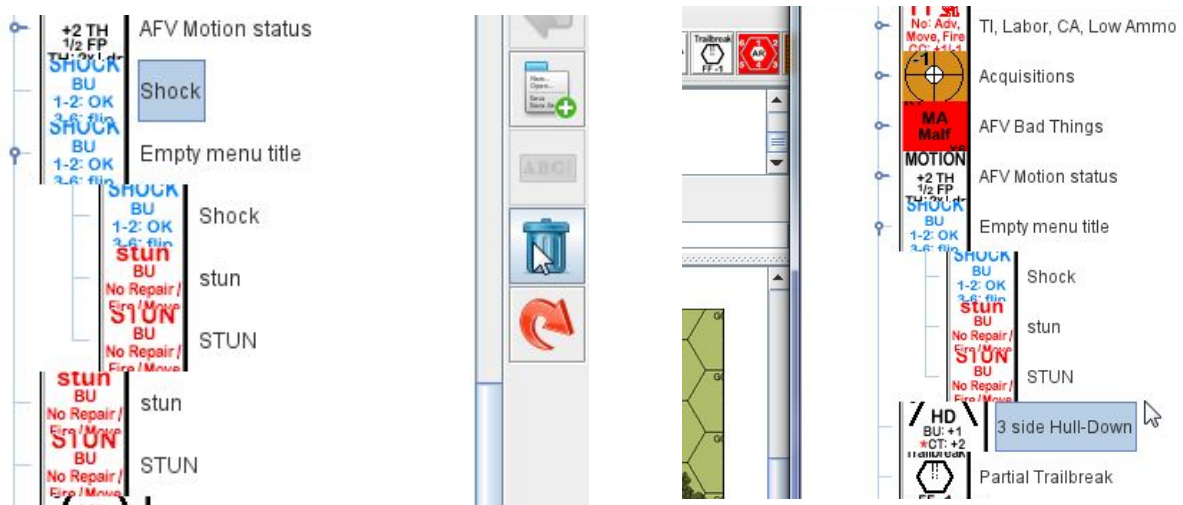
+2 TH
1/2 FP
AFV Motion status
SHOCK
BU
1-2: OK
Shock
SHOCK
BU
1-2: OK
Empty menu title
SHOCK
BU
1-2: OK
Shock
stun
BU
No Repair /
stun
STUN
BU
No Repair /
STUN
stun
BU
No Repair /
stun
STUN
BU
No Repair /
STUN

New...
Open...
Save
Save As
ABC

Trailbreak
FF -1

No: Adv, Move, Fire
TI, Labor, CA, Low Ammo
-1
Acquisitions
MA
Malf
AFV Bad Things
MOTION
+2 TH
1/2 FP
AFV Motion status
SHOCK
BU
1-2: OK
Empty menu title
SHOCK
BU
1-2: OK
Shock
stun
BU
No Repair /
stun
STUN
BU
No Repair /
STUN
HD
BU: +1
*CT: +2
3 side Hull-Down
Trailbreak
Partial Trailbreak